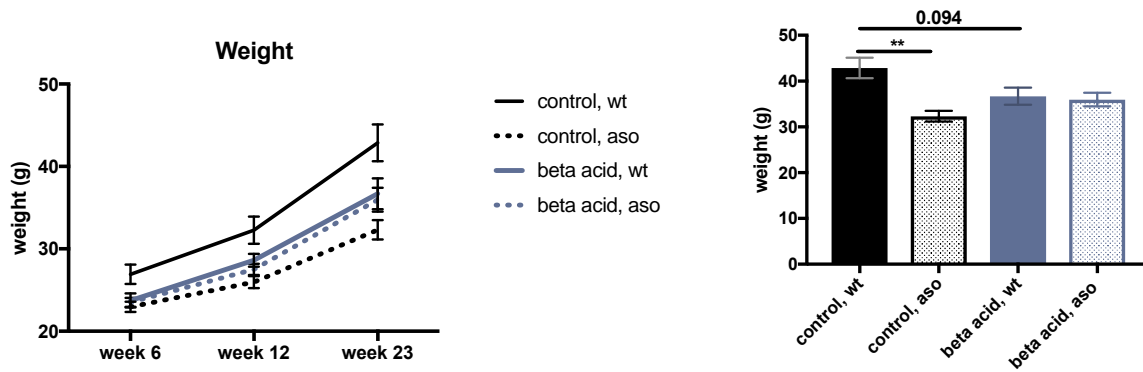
Weight

50
40
30
20
weight (g)
week 6
week 12
week 23

control, wt
control, aso
beta acid, wt
beta acid, aso

0.094
**
50
40
30
20
10
0
weight (g)
control, wt
control, aso
beta acid, wt
beta acid, aso